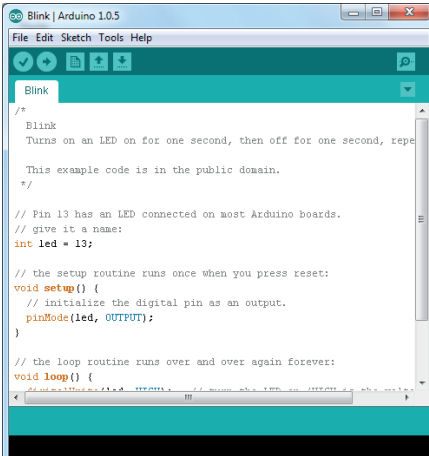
Blink | Arduino 1.0.5

File Edit Sketch Tools Help

Blink

/*
  Blink
  Turns on an LED on for one second, then off for one second, repe

  This example code is in the public domain.
 */

// Pin 13 has an LED connected on most Arduino boards.
// give it a name:
int led = 13;

// the setup routine runs once when you press reset:
void setup() {
  // initialize the digital pin as an output.
  pinMode(led, OUTPUT);
}

// the loop routine runs over and over again forever:
void loop() {
  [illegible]